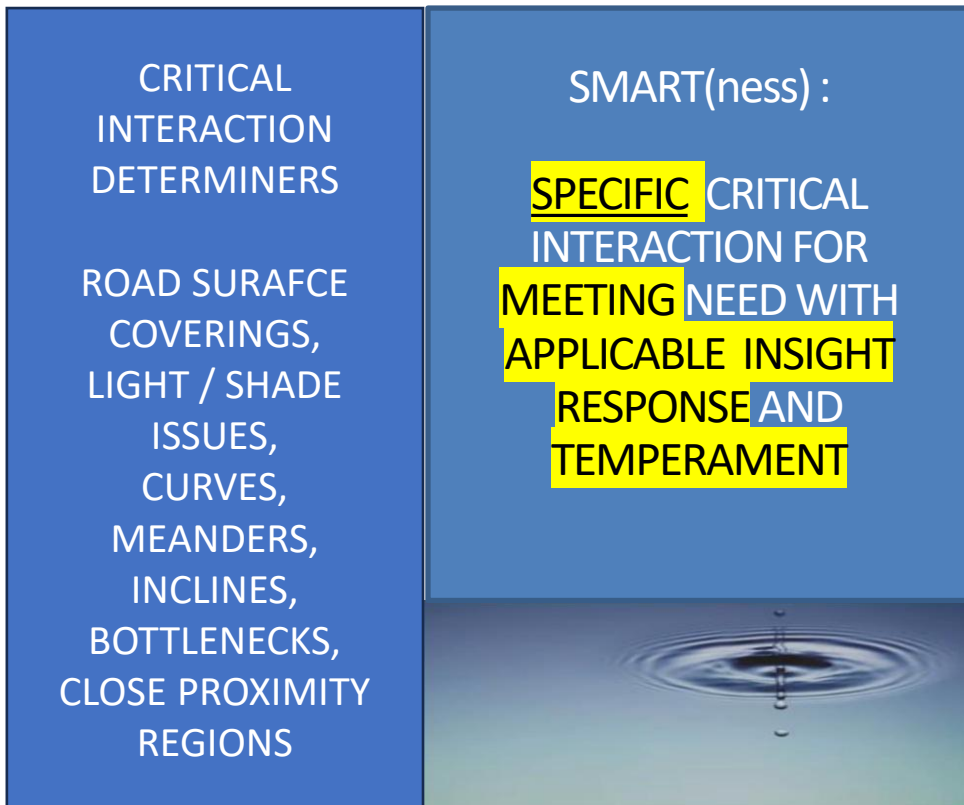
CRITICAL INTERACTION DETERMINERS

ROAD SURAFCE COVERINGS, LIGHT / SHADE ISSUES, CURVES, MEANDERS, INCLINES, BOTTLENECKS, CLOSE PROXIMITY REGIONS

SMART(ness) :

SPECIFIC CRITICAL INTERACTION FOR MEETING NEED WITH APPLICABLE INSIGHT RESPONSE AND TEMPERAMENT